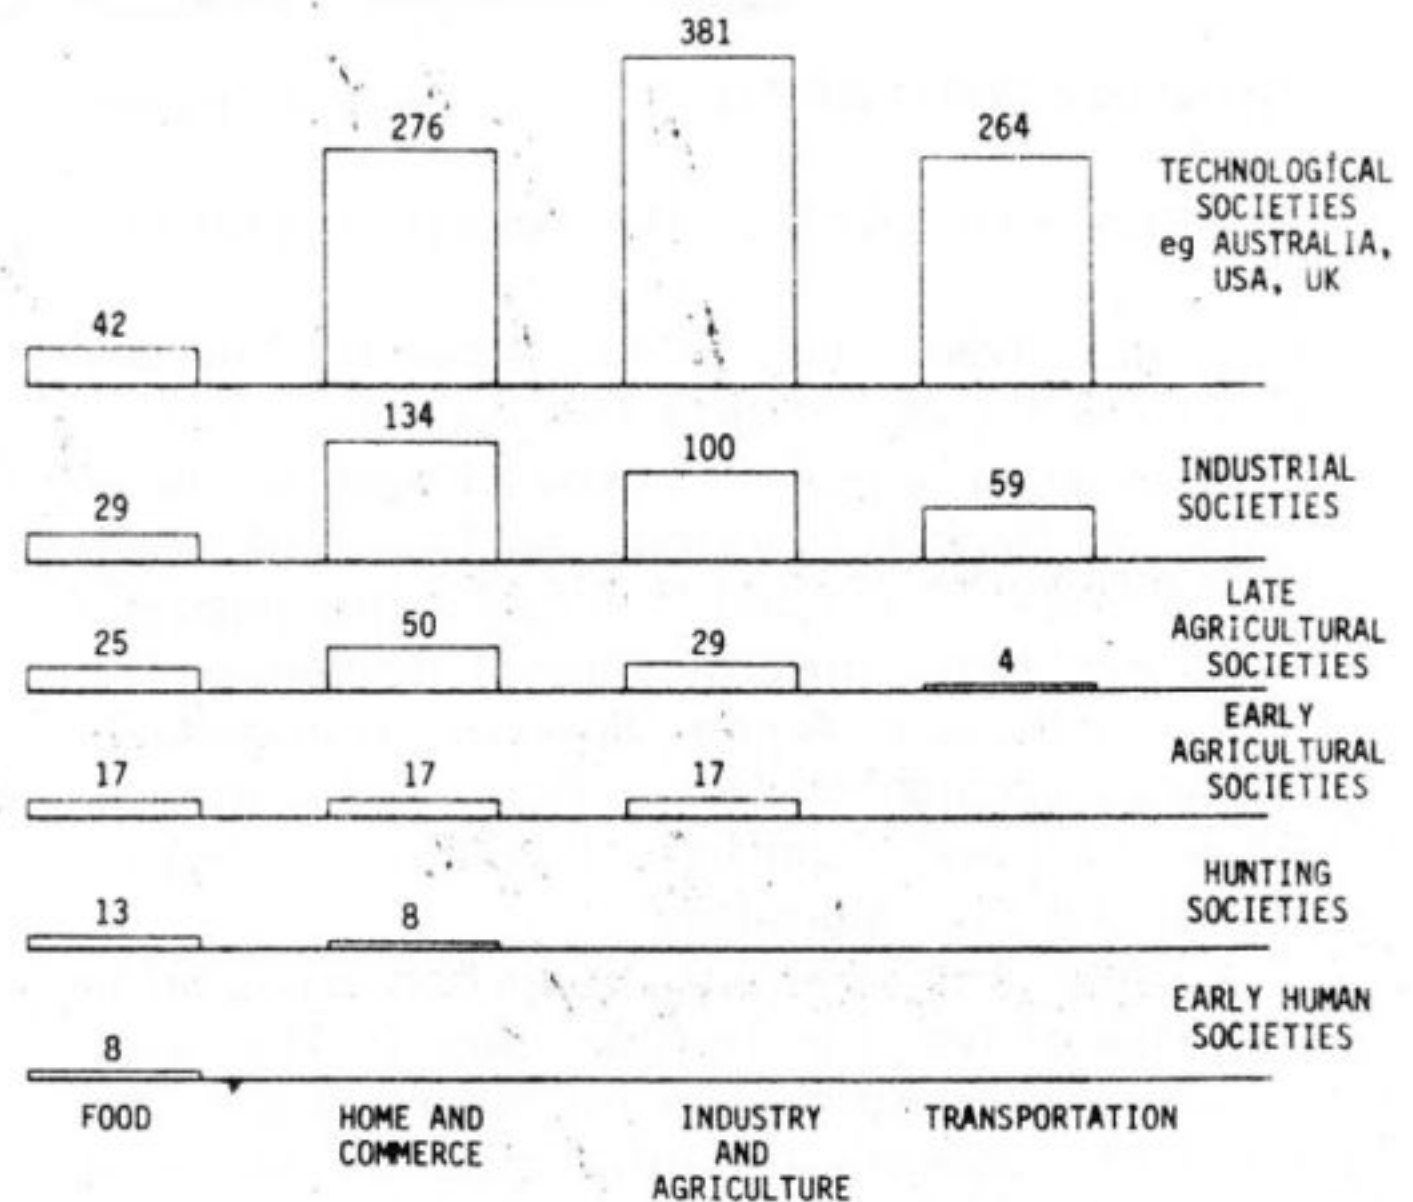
381

276

264

TECHNOLOGICAL SOCIETIES eg AUSTRALIA, USA, UK

42

134

100

INDUSTRIAL SOCIETIES

29

59

LATE AGRICULTURAL SOCIETIES

25

50

29

4

EARLY AGRICULTURAL SOCIETIES

17

17

17

HUNTING SOCIETIES

13

8

EARLY HUMAN SOCIETIES

8

FOOD

HOME AND COMMERCE

INDUSTRY AND AGRICULTURE

TRANSPORTATION